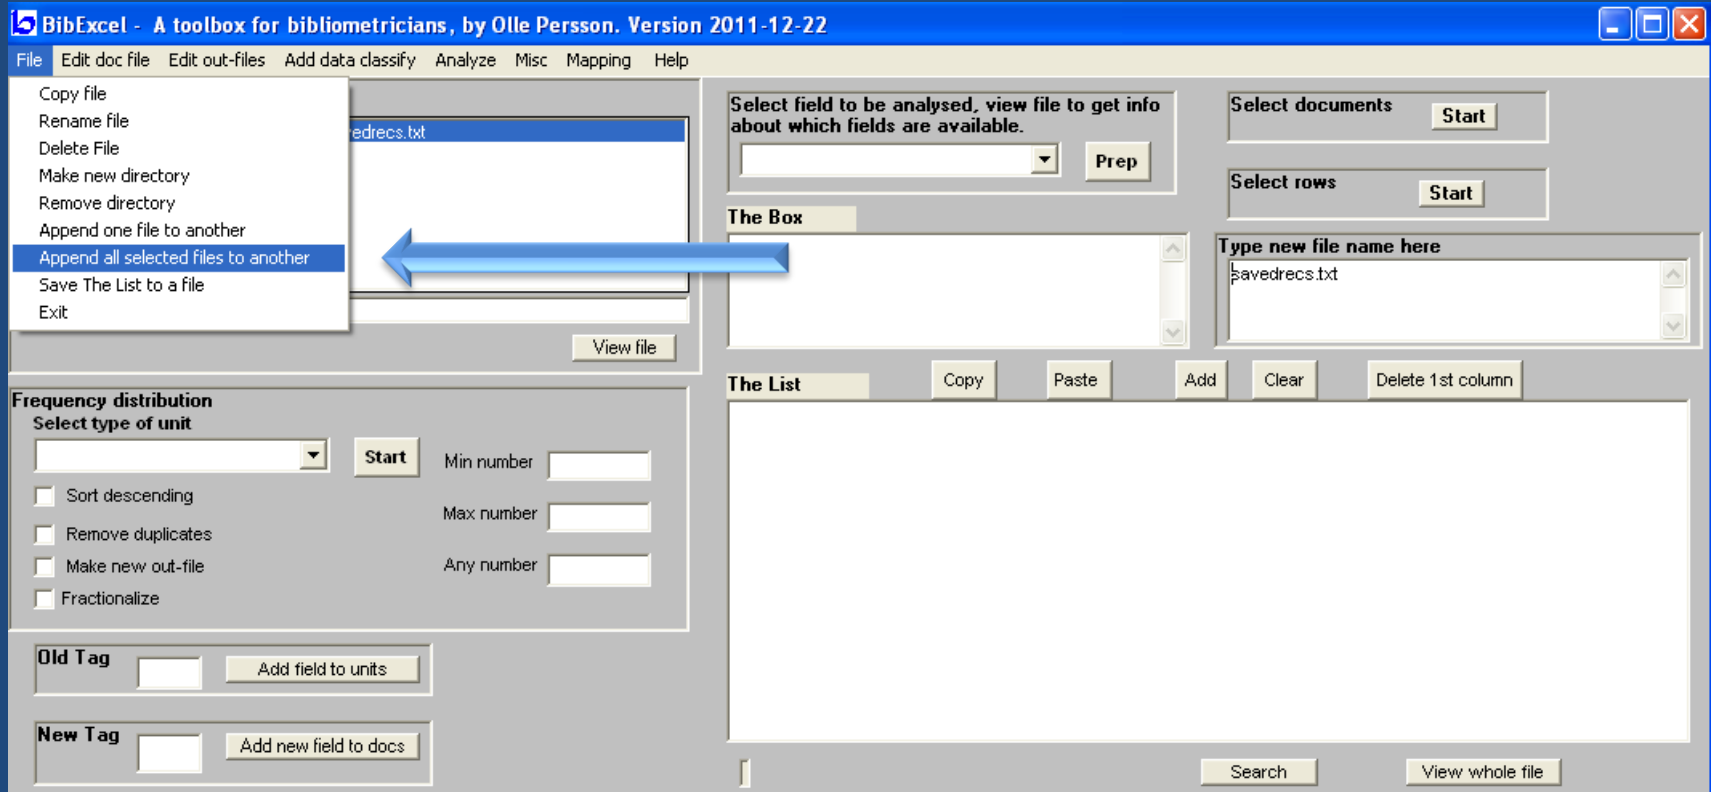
BibExcel - A toolbox for bibliometricians, by Olle Persson. Version 2011-12-22

File Edit doc file Edit out-files Add data classify Analyze Misc Mapping Help

Copy file
Rename file
Delete File
Make new directory
Remove directory
Append one file to another
Append all selected files to another
Save The List to a file
Exit

edrecs.txt

View file

Select field to be analysed, view file to get info about which fields are available.

Prep

Select documents Start

Select rows Start

The Box

Type new file name here

savedrecs.txt

The List

Copy Paste Add Clear Delete 1st column

Frequency distribution
Select type of unit

Start

Min number

Sort descending

Max number

Remove duplicates

Make new out-file

Any number

Fractionalize

Old Tag

Add field to units

New Tag

Add new field to docs

Search

View whole file